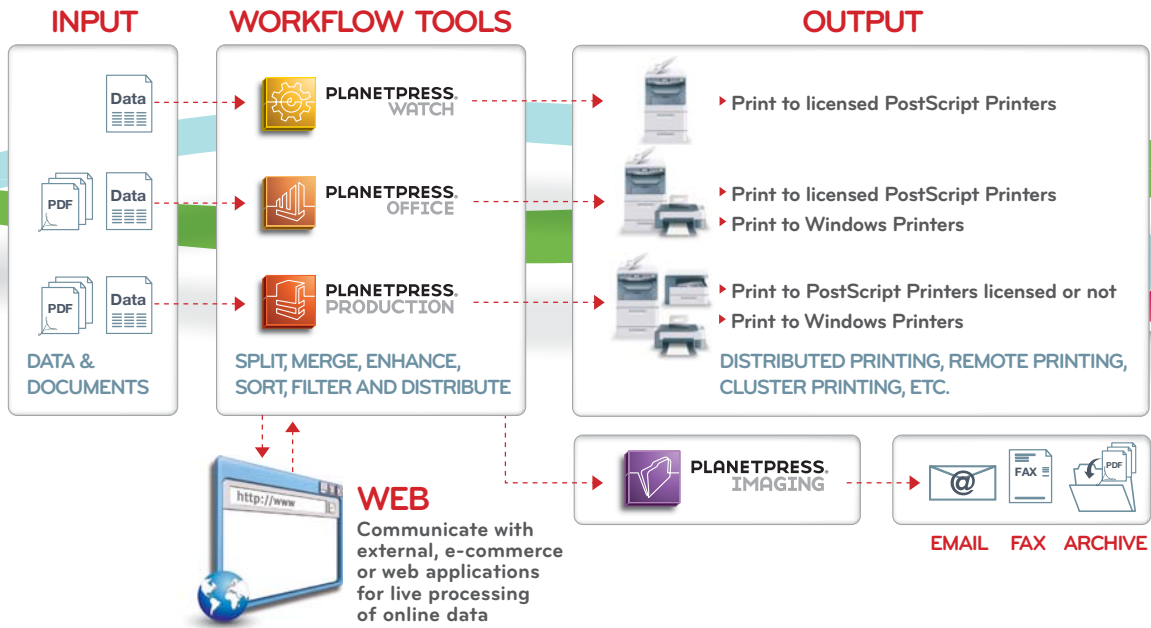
INPUT

Data

PDF

Data

PDF

Data

DATA & DOCUMENTS

WORKFLOW TOOLS

PLANETPRESS. WATCH

PLANETPRESS. OFFICE

PLANETPRESS. PRODUCTION

SPLIT, MERGE, ENHANCE, SORT, FILTER AND DISTRIBUTE

OUTPUT

Print to licensed PostScript Printers

Print to licensed PostScript Printers

Print to Windows Printers

Print to PostScript Printers licensed or not

Print to Windows Printers

DISTRIBUTED PRINTING, REMOTE PRINTING, CLUSTER PRINTING, ETC.

http://www

WEB

Communicate with external, e-commerce or web applications for live processing of online data

PLANETPRESS. IMAGING

@

FAX

PDF

EMAIL FAX ARCHIVE